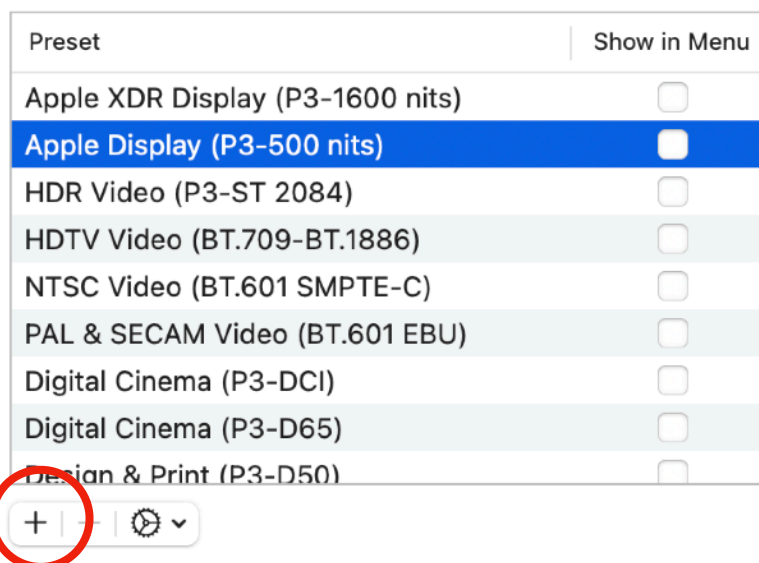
| Preset | Show in Menu |
|---|---|
| Apple XDR Display (P3-1600 nits) | |
| Apple Display (P3-500 nits) | |
| HDR Video (P3-ST 2084) | |
| HDTV Video (BT.709-BT.1886) | |
| NTSC Video (BT.601 SMPTE-C) | |
| PAL & SECAM Video (BT.601 EBU) | |
| Digital Cinema (P3-DCI) | |
| Digital Cinema (P3-D65) | |
| Design & Print (P3-D50) | |

+ −